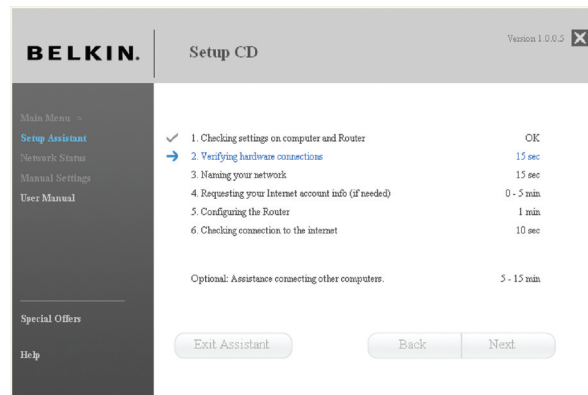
BELKIN.

Setup CD

Version 1.0.0.5

Main Menu >
Setup Assistant
Network Status
Manual Settings
User Manual

Special Offers

Help

| | | |
|---|---|---|
| ✓ | 1. Checking settings on computer and Router | OK |
| → | 2. Verifying hardware connections | 15 sec |
| | 3. Naming your network | 15 sec |
| | 4. Requesting your Internet account info (if needed) | 0 - 5 min |
| | 5. Configuring the Router | 1 min |
| | 6. Checking connection to the internet | 10 sec |

Optional: Assistance connecting other computers. 5 - 15 min

Exit Assistant

Back

Next